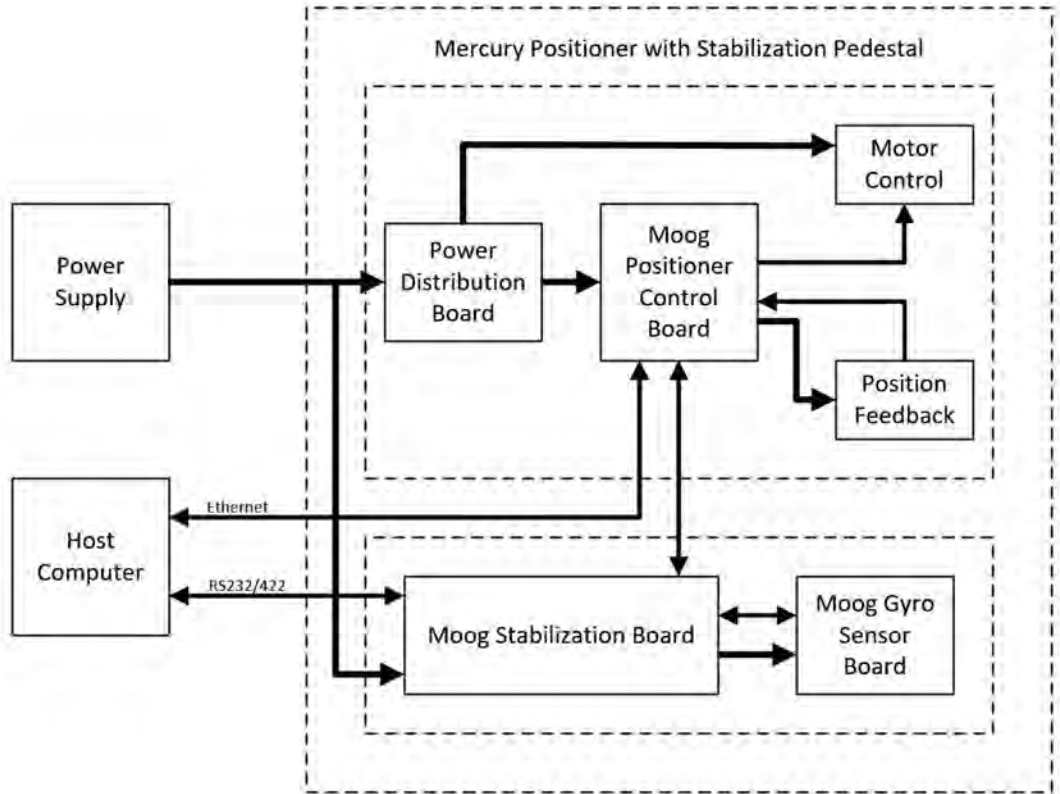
Mercury Positioner with Stabilization Pedestal

Motor Control

Power Supply

Power Distribution Board

Moog Positioner Control Board

Position Feedback

Ethernet

Host Computer

RS232/422

Moog Stabilization Board

Moog Gyro Sensor Board